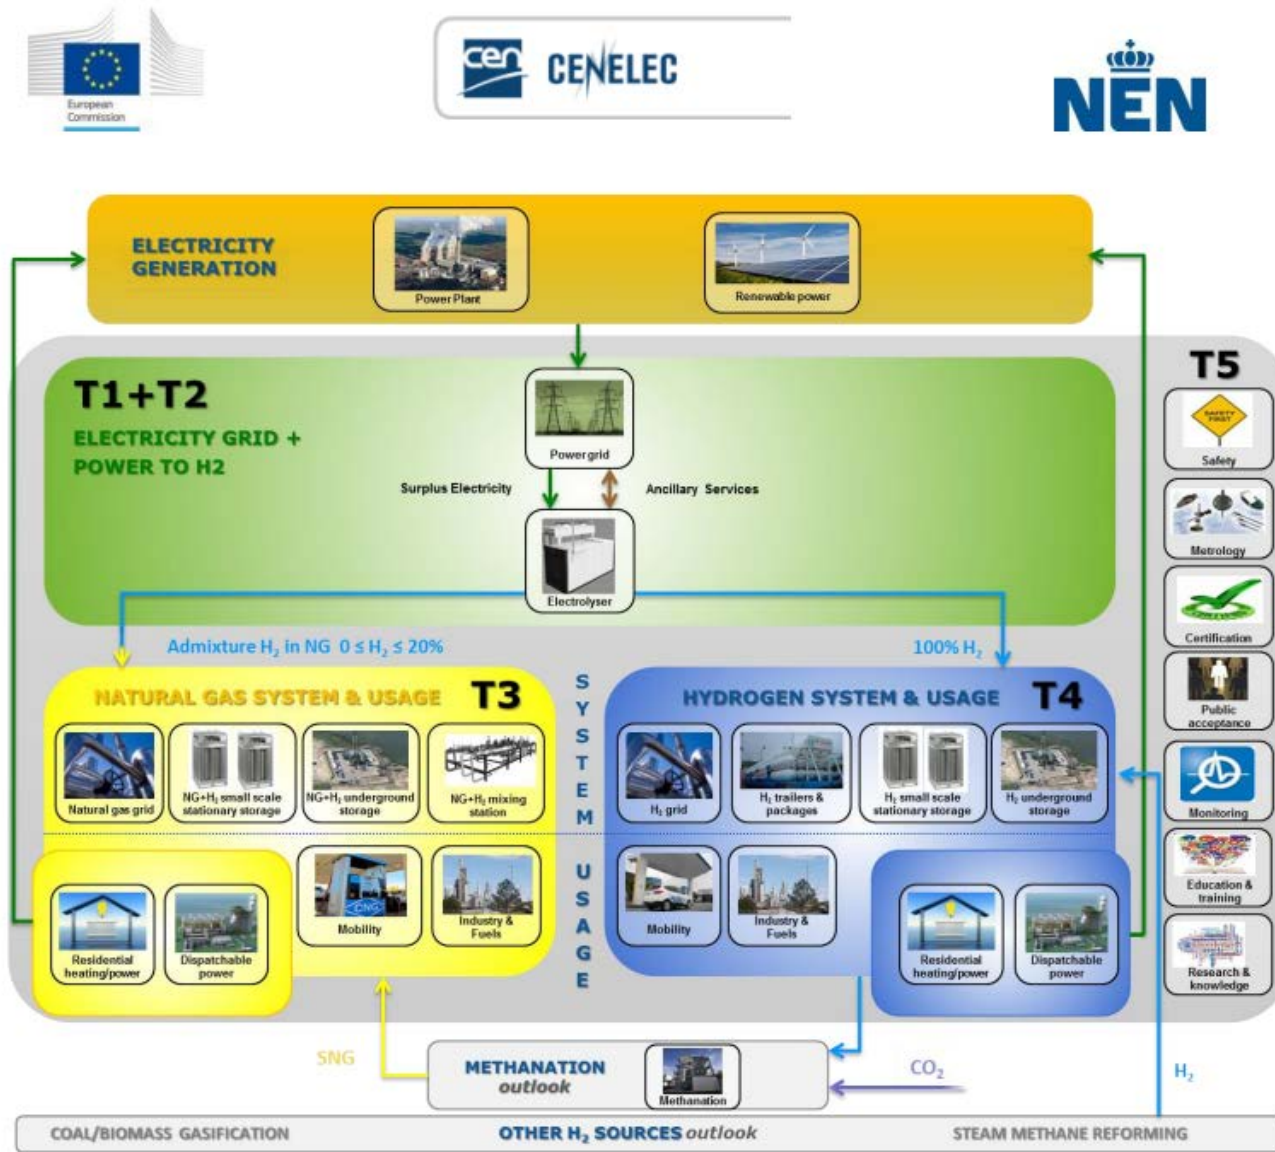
European Commission

cen CENELEC

NEN

ELECTRICITY GENERATION

Power Plant

Renewable power

T5

Safety

Metrology

Certification

Public acceptance

Monitoring

Education & training

Research & knowledge

T1+T2

ELECTRICITY GRID + POWER TO H2

Power grid

Surplus Electricity

Ancillary Services

Electrolyser

Admixture $H_2$ in NG $0 \leq H_2 \leq 20\%$

100% $H_2$

NATURAL GAS SYSTEM & USAGE

T3

Natural gas grid

NG+$H_2$ small scale stationary storage

NG+$H_2$ underground storage

NG+$H_2$ mixing station

SYSTEM

USAGE

HYDROGEN SYSTEM & USAGE

T4

$H_2$ grid

$H_2$ trailers & packages

$H_2$ small scale stationary storage

$H_2$ underground storage

Residential heating/power

Dispatchable power

Mobility

Industry & Fuels

Mobility

Industry & Fuels

Residential heating/power

Dispatchable power

SNG

METHANATION outlook

Methanation

$CO_2$

$H_2$

COAL/BIOMASS GASIFICATION

OTHER $H_2$ SOURCES outlook

STEAM METHANE REFORMING